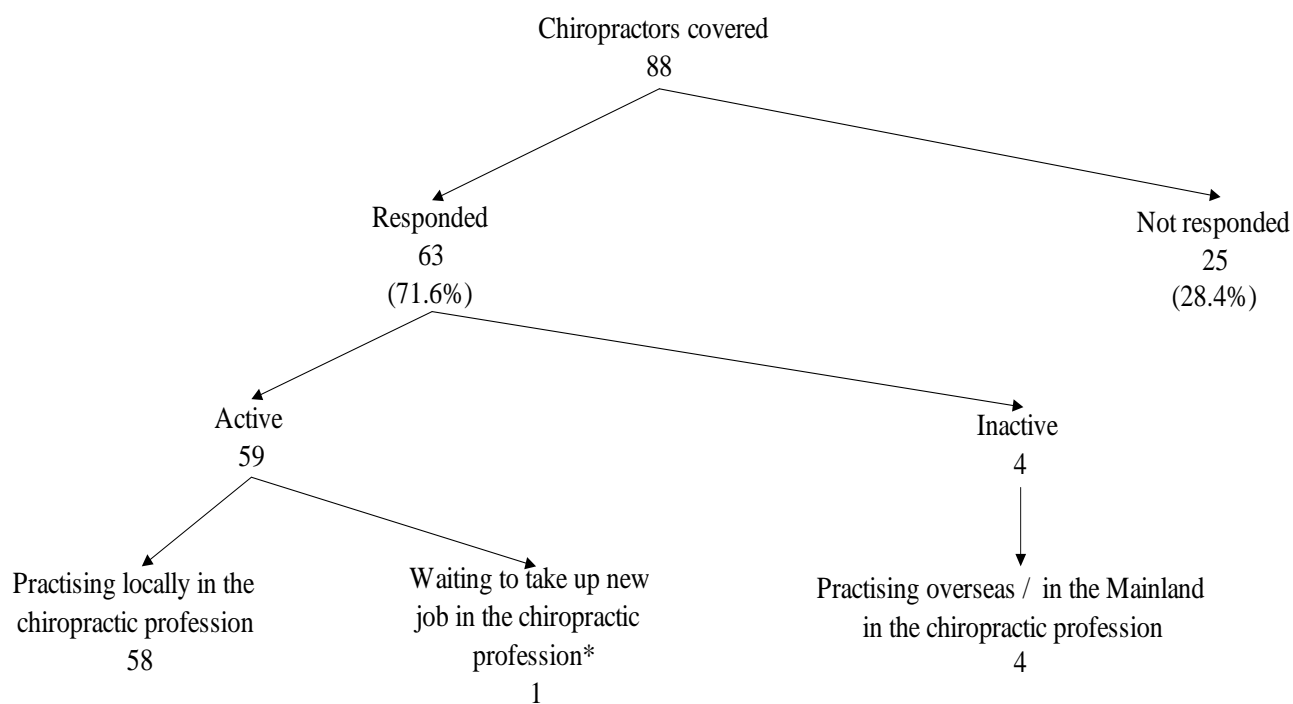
Chiropractors covered
88

Responded
63
(71.6%)

Not responded
25
(28.4%)

Active
59

Inactive
4

Practising locally in the chiropractic profession
58

Waiting to take up new job in the chiropractic profession*
1

Practising overseas / in the Mainland in the chiropractic profession
4